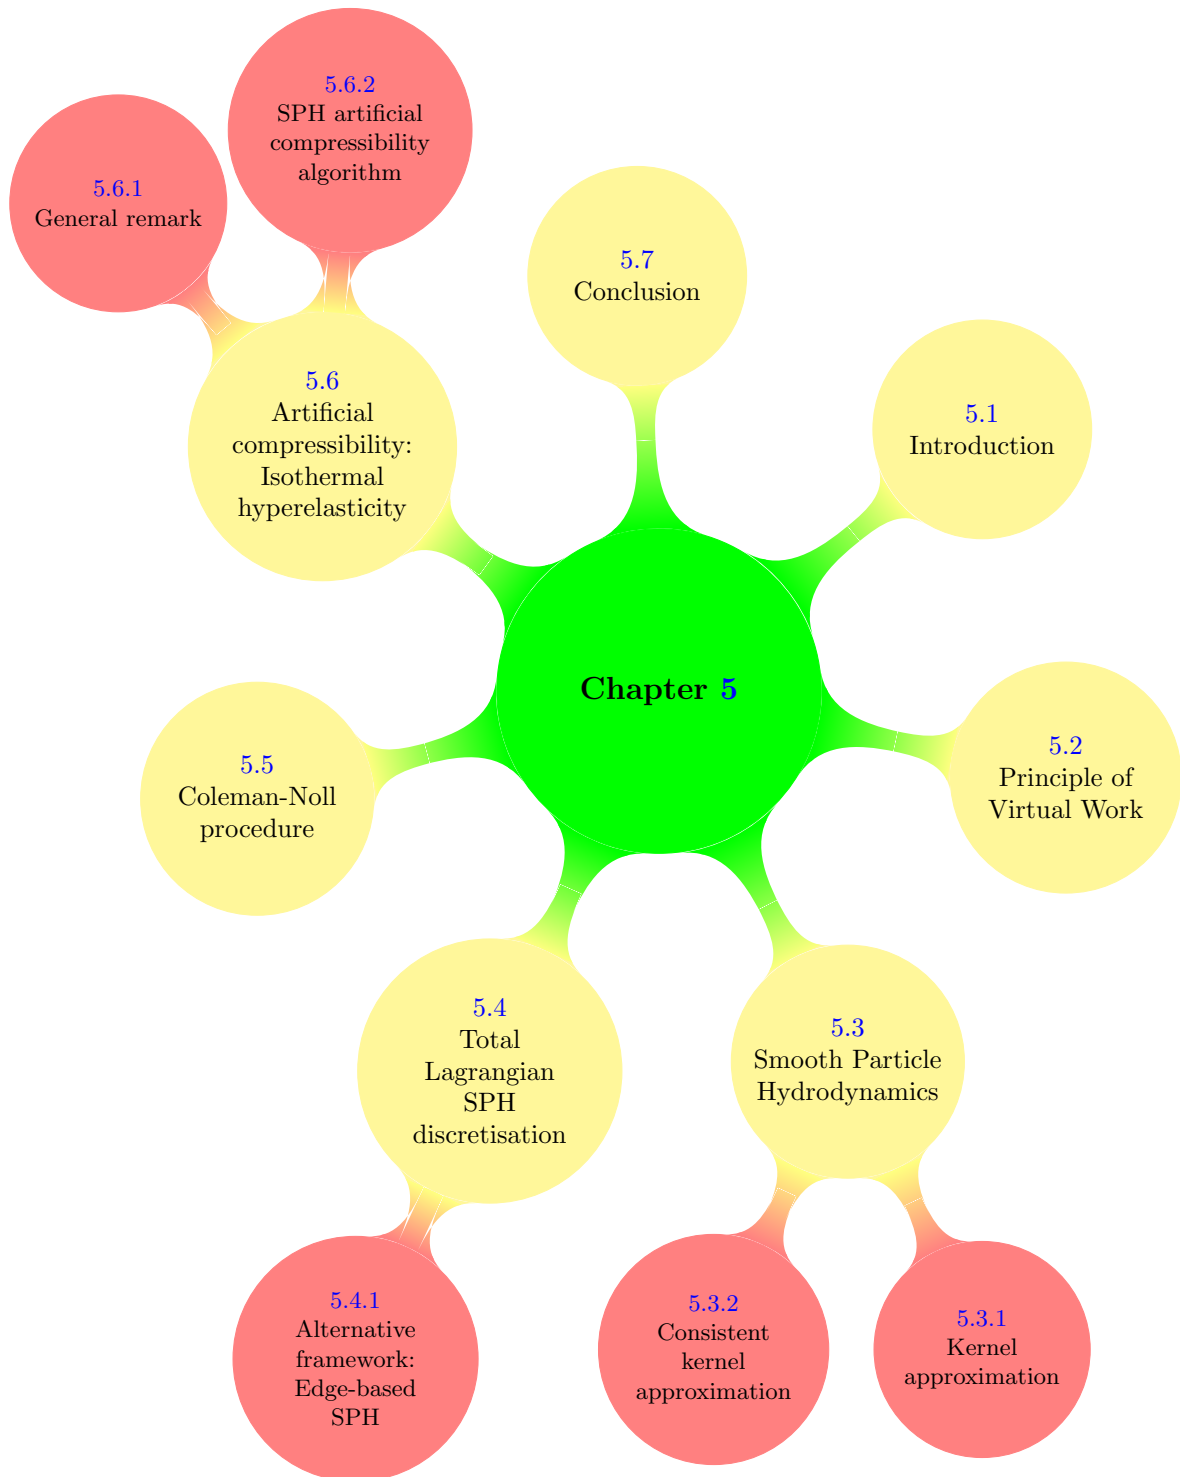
5.6.2
SPH artificial compressibility algorithm

5.6.1
General remark

5.7
Conclusion

5.6
Artificial compressibility: Isothermal hyperelasticity

5.1
Introduction

Chapter 5

5.2
Principle of Virtual Work

5.5
Coleman-Noll procedure

5.4
Total Lagrangian SPH discretisation

5.3
Smooth Particle Hydrodynamics

5.4.1
Alternative framework: Edge-based SPH

5.3.2
Consistent kernel approximation

5.3.1
Kernel approximation